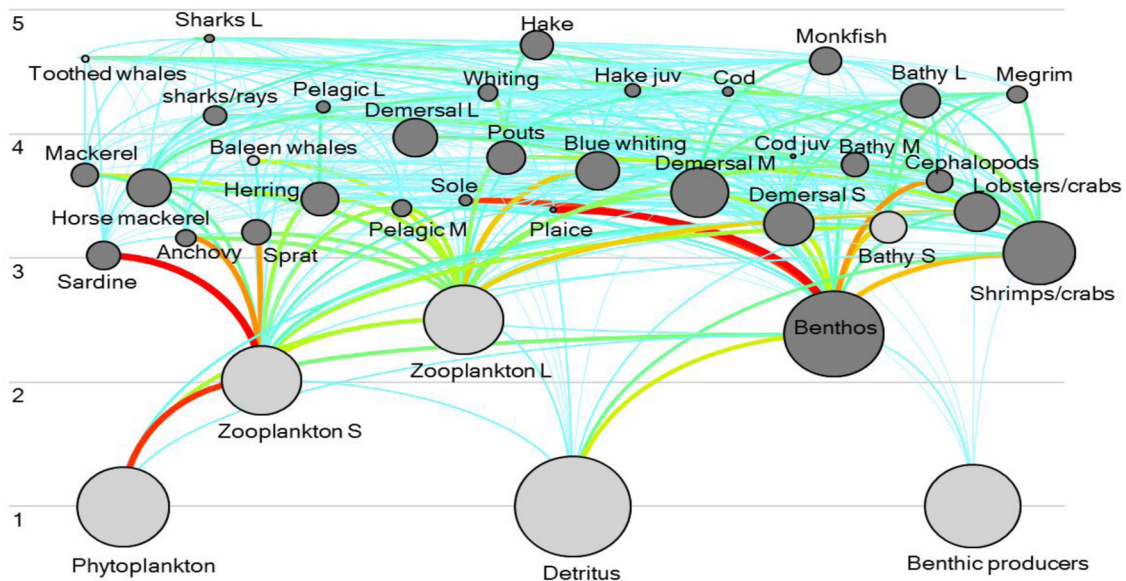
5
Sharks L
Hake
Monkfish
Toothed whales
Whiting
Hake juv
Cod
Bathy L
Megrim
sharks/rays
Pelagic L
Demersal L
Pouts
4
Baleen whales
Blue whiting
Cod juv
Bathy M
Mackerel
Demersal M
Cephalopods
Herring
Sole
Lobsters/crabs
Horse mackerel
Demersal S
Pelagic M
Plaice
Anchovy
Sprat
Bathy S
3
Sardine
Shrimps/crabs
Benthos
Zooplankton L
2
Zooplankton S
1
Phytoplankton
Detritus
Benthic producers